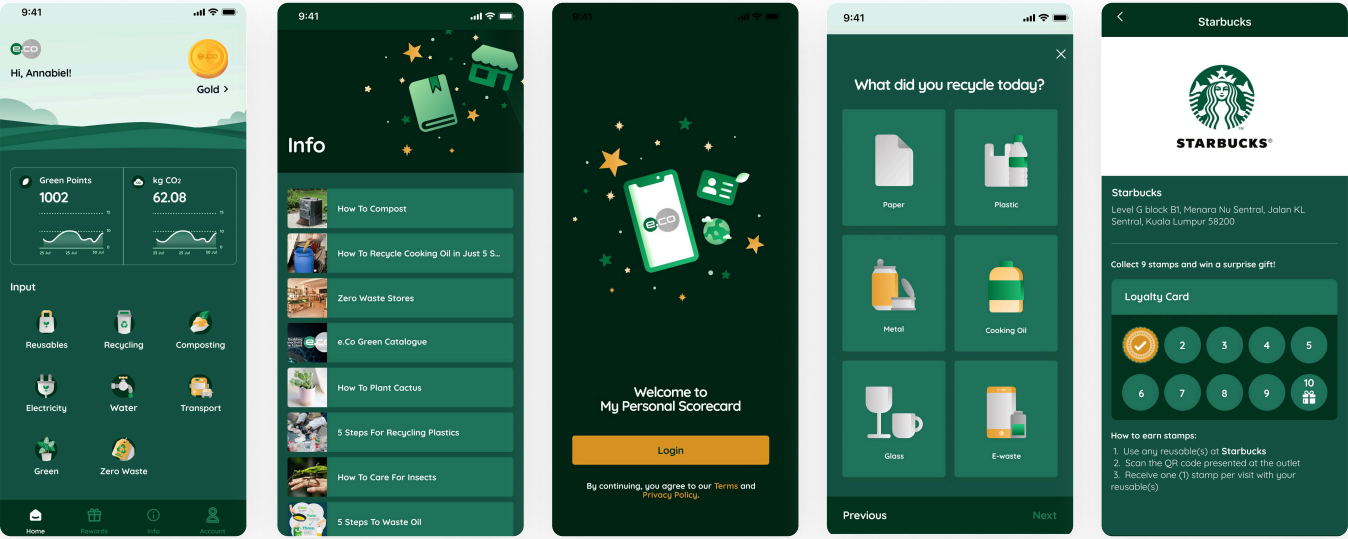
9:41

e.co

Hi, Annabiel!

Gold >

Green Points
1002

kg CO₂
62.08

Input

Reusables
Recycling
Composting
Electricity
Water
Transport
Green
Zero Waste

Home
Rewards
Info
Account

9:41

Info

How To Compost
How To Recycle Cooking Oil in Just 5 S...
Zero Waste Stores
e.Co Green Catalogue
How To Plant Cactus
5 Steps For Recycling Plastics
How To Care For Insects
5 Steps To Waste Oil

9:41

e.co

Welcome to
My Personal Scorecard

Login

By continuing, you agree to our Terms and Privacy Policy.

9:41

What did you recycle today?

Paper
Plastic
Metal
Cooking Oil
Glass
E-waste

Previous
Next

Starbucks

STARBUCKS®

Starbucks
Level G block B1, Menara Nu Sentral, Jalan KL Sentral, Kuala Lumpur 58200

Collect 9 stamps and win a surprise gift!

Loyalty Card

2 3 4 5
6 7 8 9 10

How to earn stamps:
1. Use any reusable(s) at Starbucks
2. Scan the QR code presented at the outlet
3. Receive one (1) stamp per visit with your reusable(s)